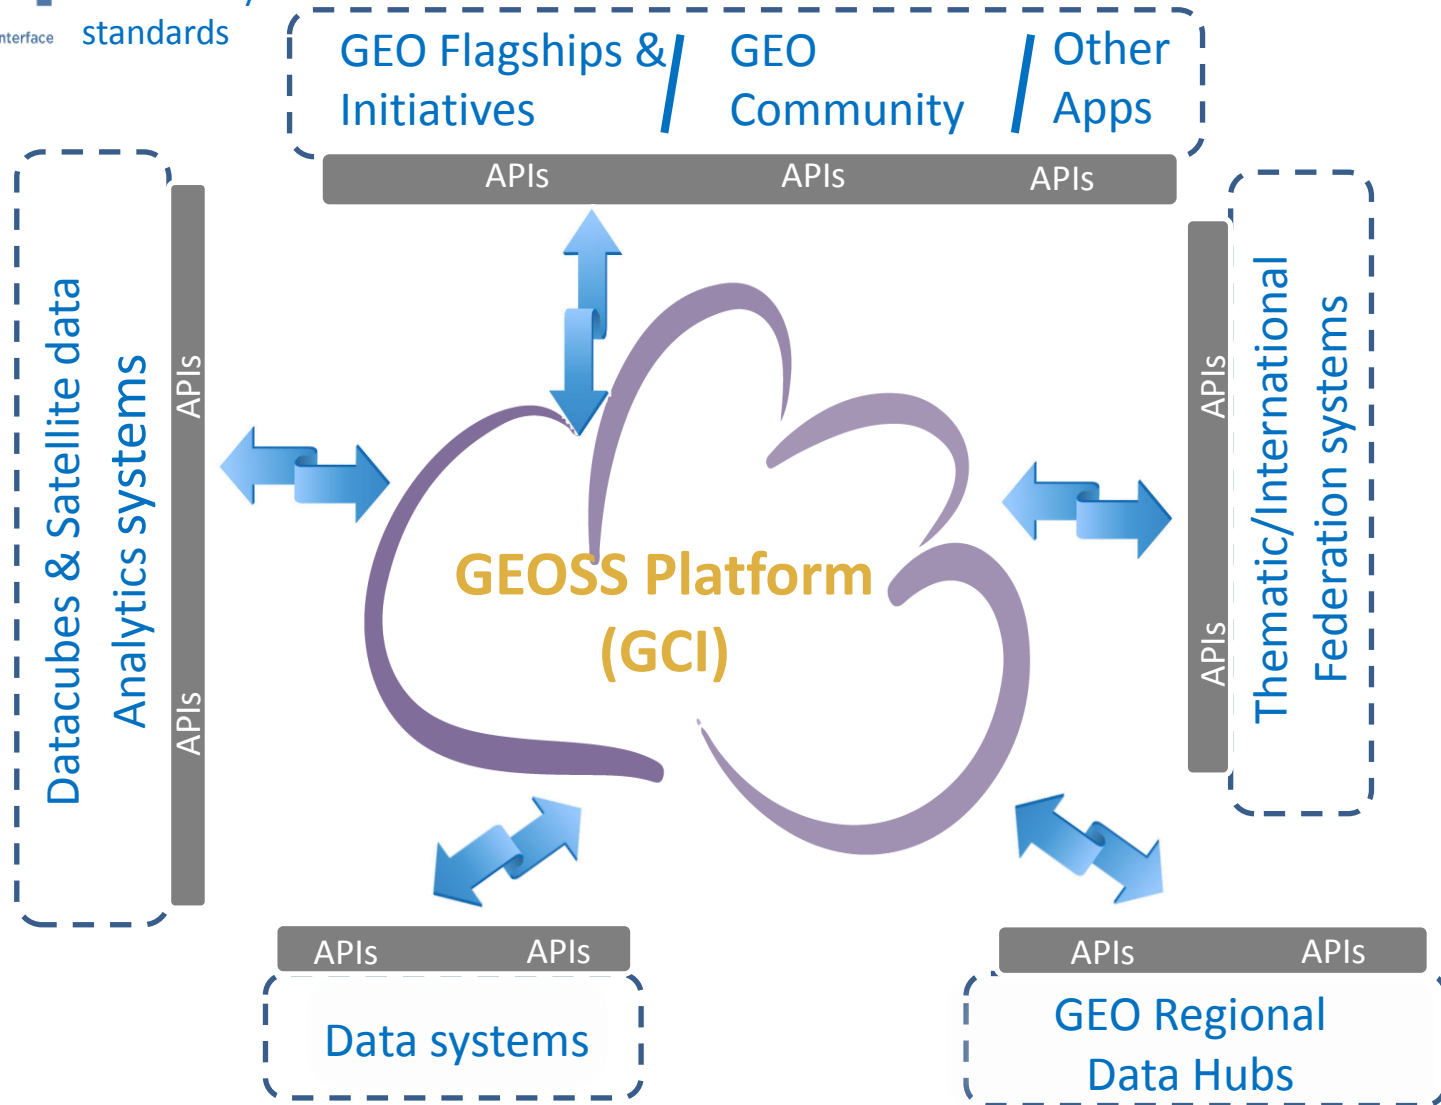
nterface standards

GEO Flagships & Initiatives / GEO Community / Other Apps

APIs APIs APIs

Datacubes & Satellite data Analytics systems

APIs

APIs

GEOSS Platform (GCI)

APIs

APIs

Thematic/International Federation systems

APIs APIs

Data systems

APIs APIs

GEO Regional Data Hubs